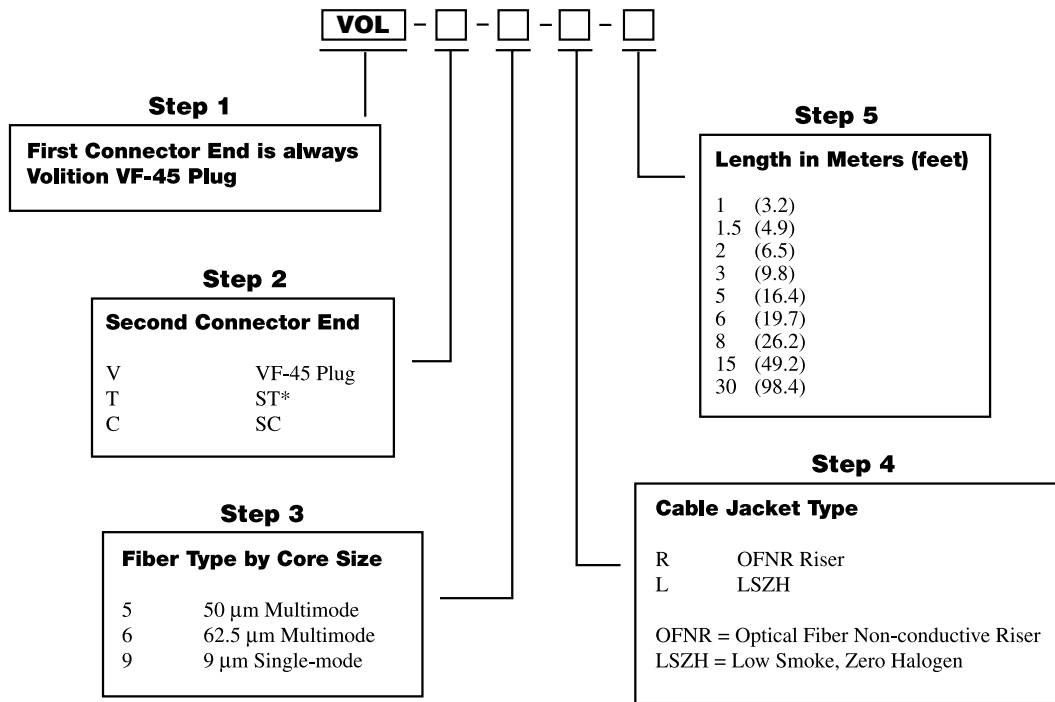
VOL - ☐ - ☐ - ☐ - ☐

Step 1

First Connector End is always Volition VF-45 Plug

Step 2

Second Connector End

| | |
|---|---|
| V | VF-45 Plug |
| T | ST* |
| C | SC |

Step 3

Fiber Type by Core Size

| | |
|---|---|
| 5 | 50 µm Multimode |
| 6 | 62.5 µm Multimode |
| 9 | 9 µm Single-mode |

Step 5

Length in Meters (feet)

1 (3.2)
1.5 (4.9)
2 (6.5)
3 (9.8)
5 (16.4)
6 (19.7)
8 (26.2)
15 (49.2)
30 (98.4)

Step 4

Cable Jacket Type

| | |
|---|---|
| R | OFNR Riser |
| L | LSZH |

OFNR = Optical Fiber Non-conductive Riser
LSZH = Low Smoke, Zero Halogen